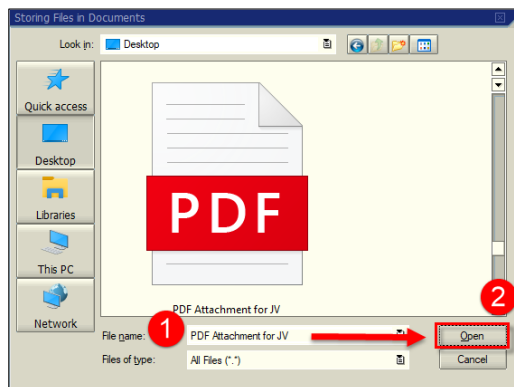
Storing Files in Documents

Look in: Desktop

Quick access

Desktop

Libraries

This PC

Network

PDF

PDF Attachment for JV

File name: PDF Attachment for JV

Files of type: All Files (*.*)

1

2

Open

Cancel